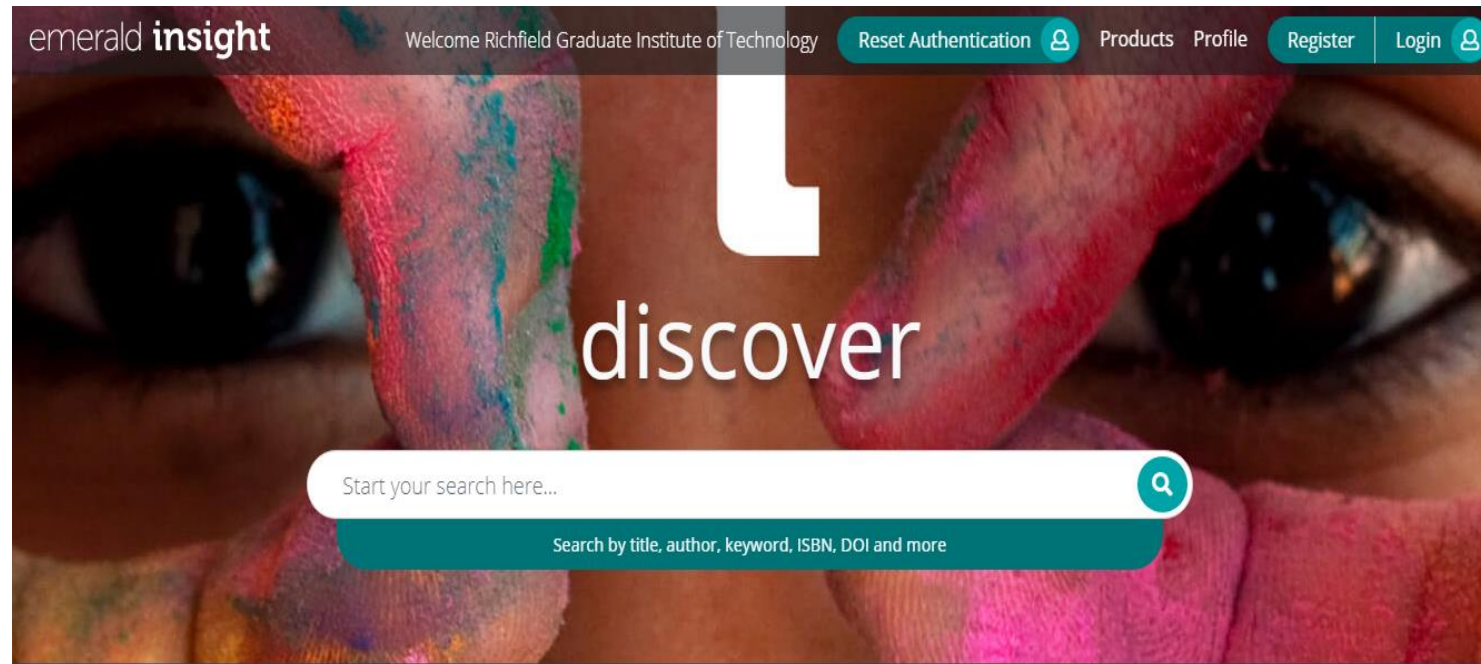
emerald insight

Welcome Richfield Graduate Institute of Technology

Reset Authentication

Products Profile

Register

Login

discover

Start your search here...

Search by title, author, keyword, ISBN, DOI and more